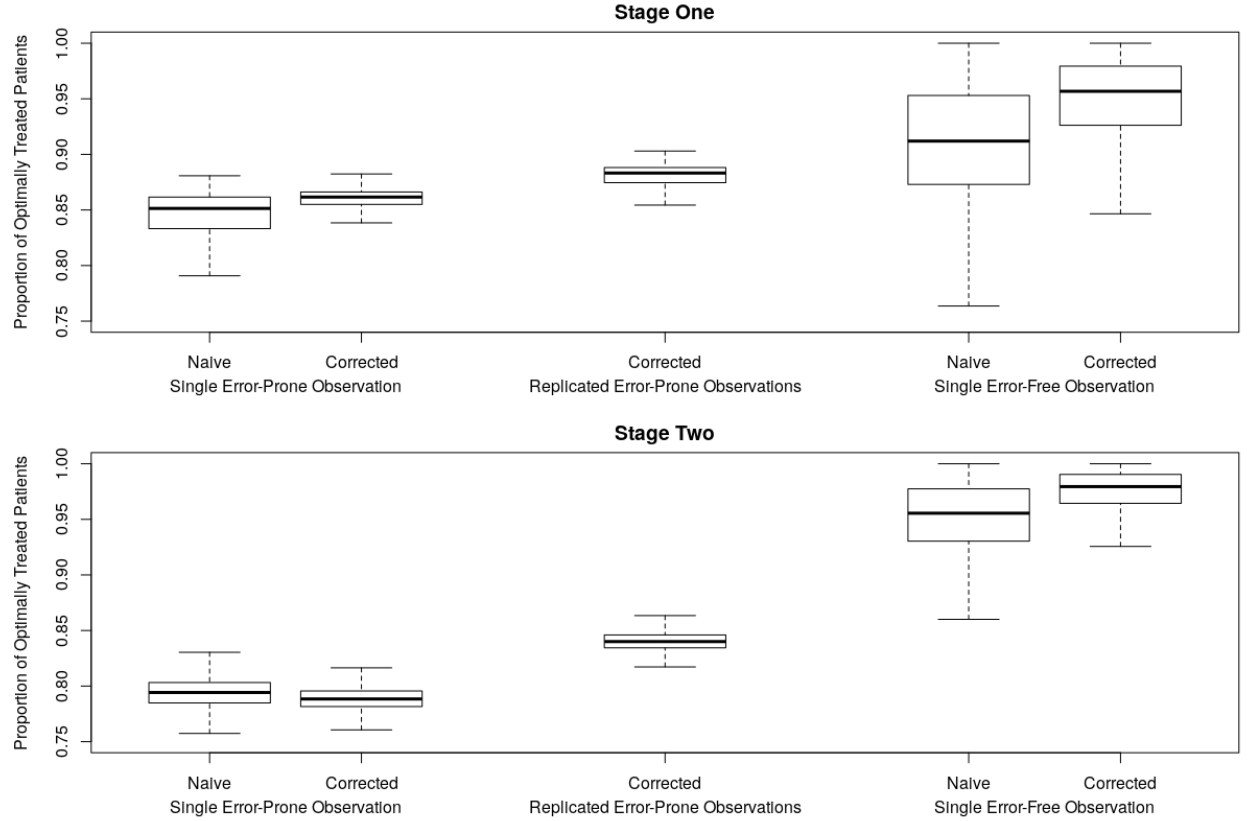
Stage One

Proportion of Optimally Treated Patients

1.00
0.95
0.90
0.85
0.80
0.75

Naive Corrected
Single Error-Prone Observation

Corrected
Replicated Error-Prone Observations

Naive Corrected
Single Error-Free Observation

Stage Two

Proportion of Optimally Treated Patients

1.00
0.95
0.90
0.85
0.80
0.75

Naive Corrected
Single Error-Prone Observation

Corrected
Replicated Error-Prone Observations

Naive Corrected
Single Error-Free Observation